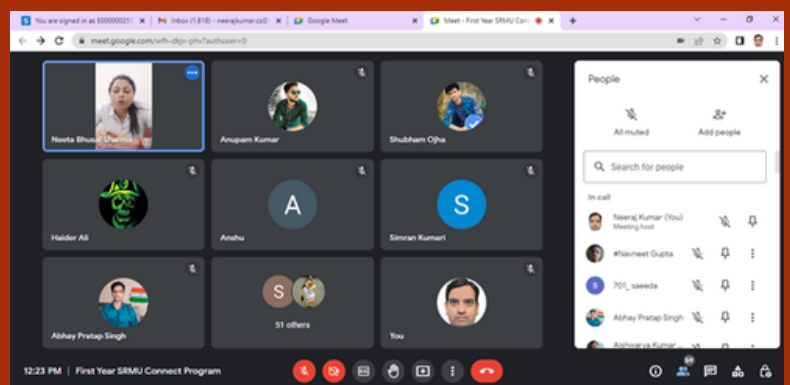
You are signed in as E000000251 | Inbox (1,818) - neerajkumar.cs@ | Google Meet | Meet - First Year SRMU Co

meet.google.com/wfh-dkjv-phv?authuser=0

Neeta Bhusal Sharma

Anupam Kumar

Shubham Ojha

Haider Ali

A

Anshu

S

Simran Kumari

Abhay Pratap Singh

S

51 others

You

People

All muted

Add people

Search for people

In call

Neeraj Kumar (You)
Meeting host

#Navneet Gupta

S

701_saeeda

Abhay Pratap Singh

Aishwarya Kumar

12:23 PM | First Year SRMU Connect Program

59